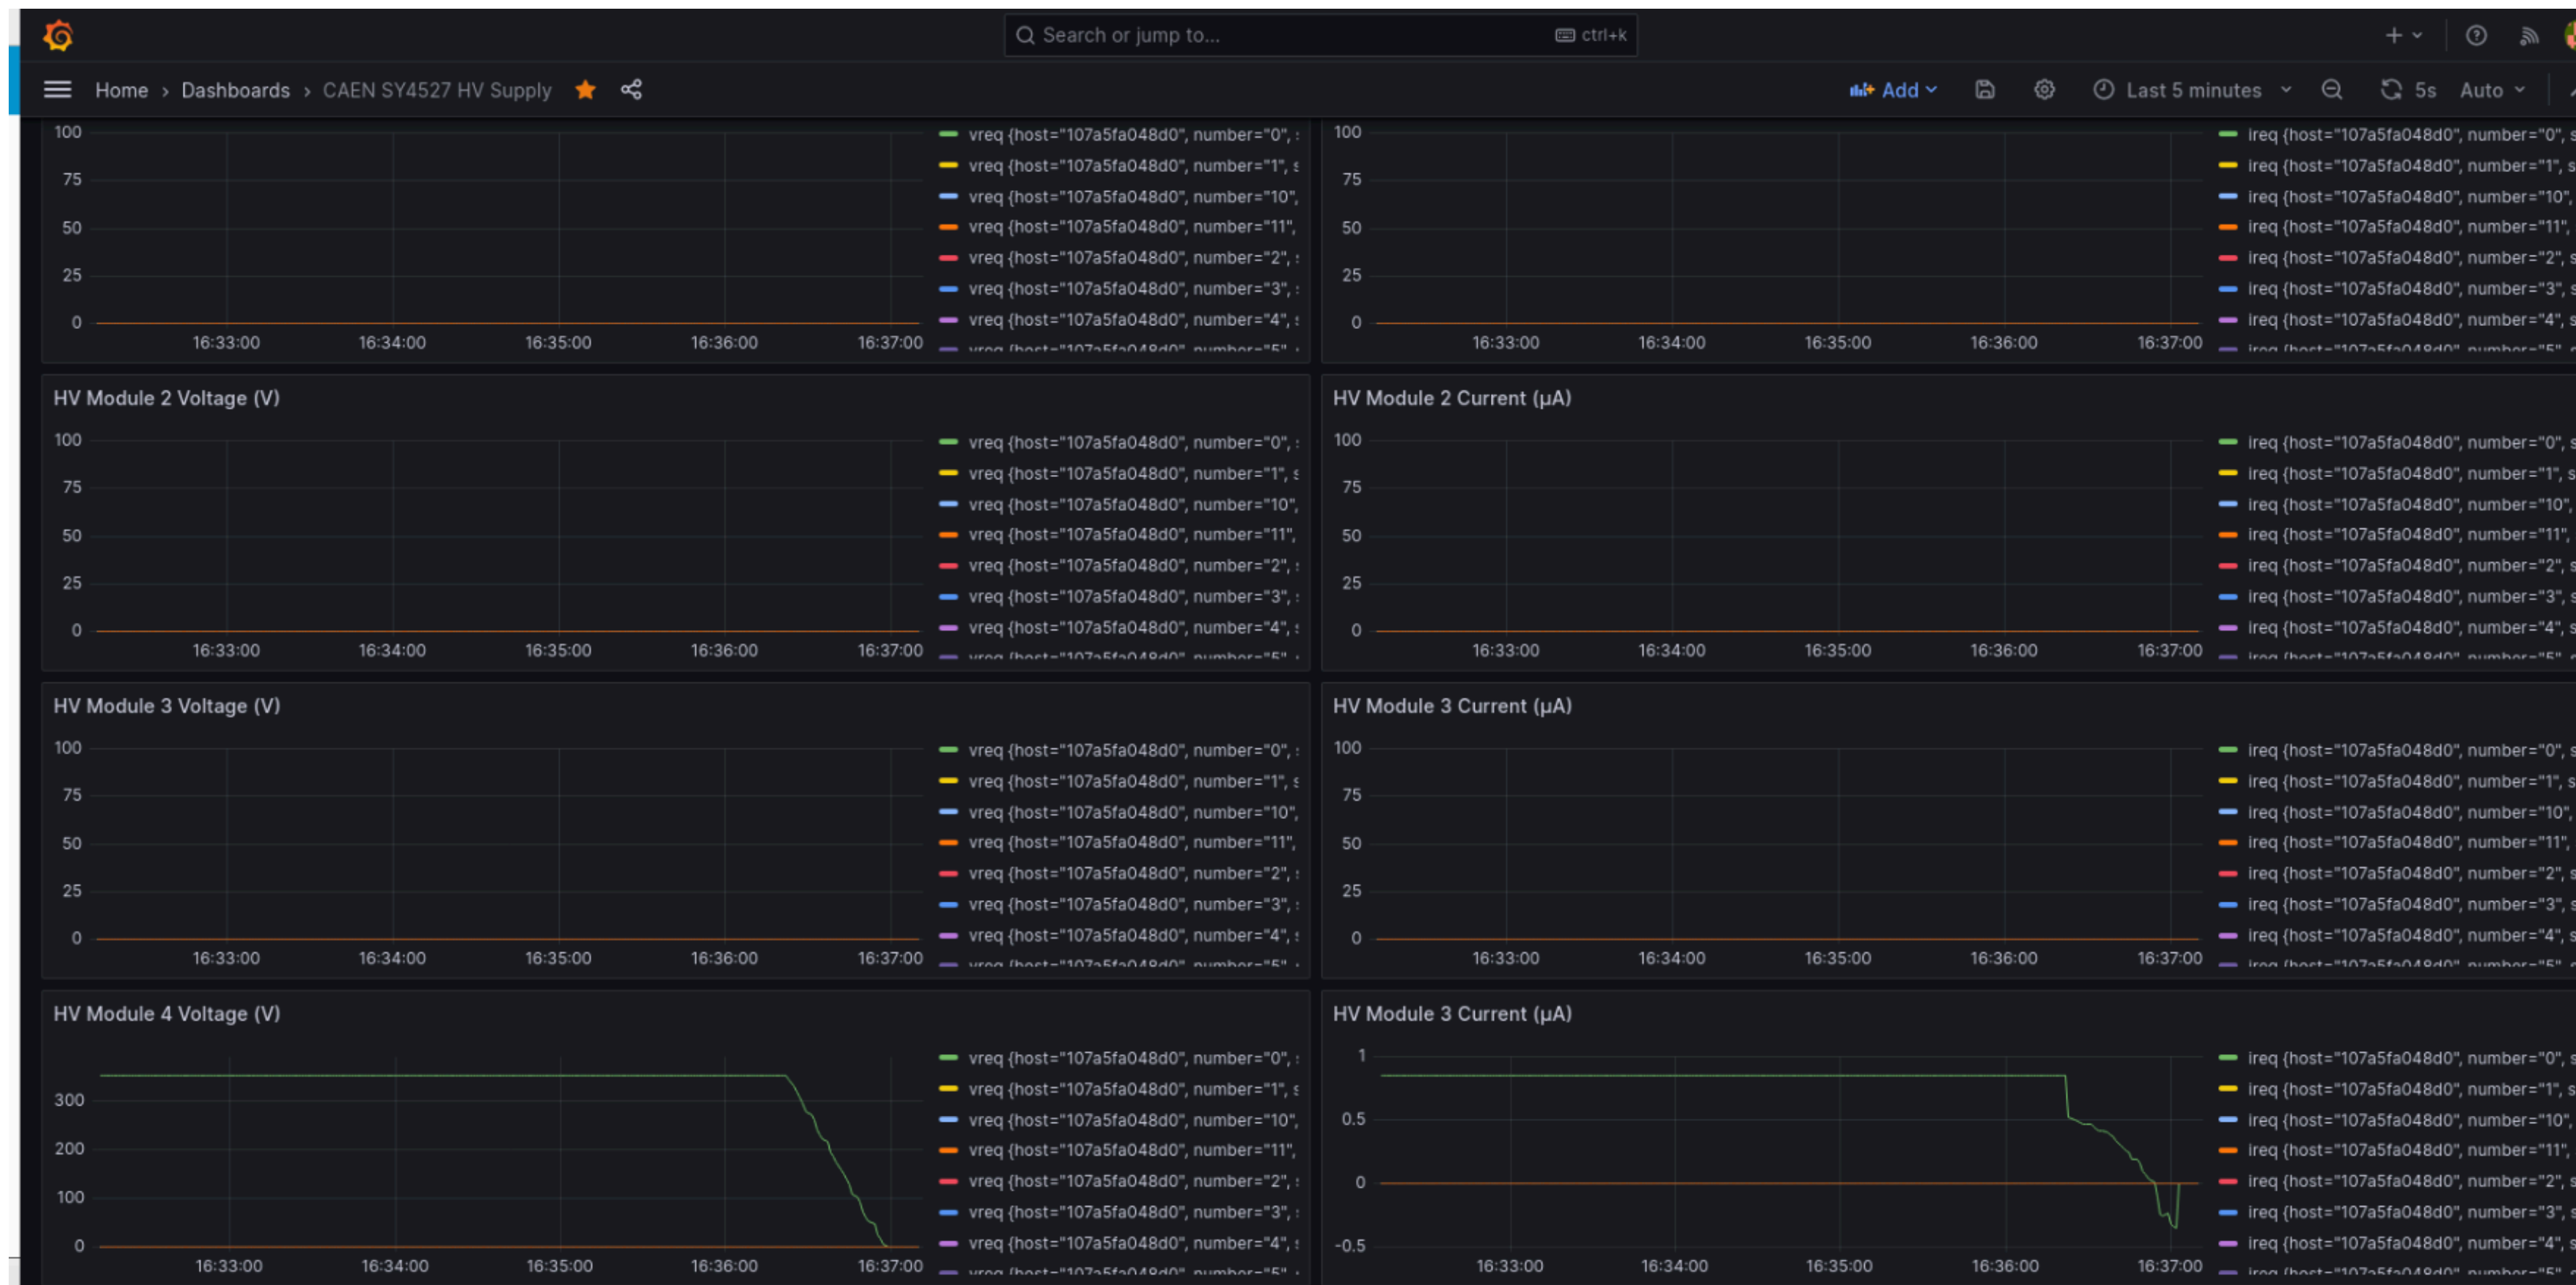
Search or jump to... ctrl+k

Home › Dashboards › CAEN SY4527 HV Supply

Add Last 5 minutes 5s Auto

100
75
50
25
0
16:33:00 16:34:00 16:35:00 16:36:00 16:37:00

vreq {host="107a5fa048d0", number="0",
vreq {host="107a5fa048d0", number="1",
vreq {host="107a5fa048d0", number="10",
vreq {host="107a5fa048d0", number="11",
vreq {host="107a5fa048d0", number="2",
vreq {host="107a5fa048d0", number="3",
vreq {host="107a5fa048d0", number="4",
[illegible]

100
75
50
25
0
16:33:00 16:34:00 16:35:00 16:36:00 16:37:00

ireq {host="107a5fa048d0", number="0",
ireq {host="107a5fa048d0", number="1",
ireq {host="107a5fa048d0", number="10",
ireq {host="107a5fa048d0", number="11",
ireq {host="107a5fa048d0", number="2",
ireq {host="107a5fa048d0", number="3",
ireq {host="107a5fa048d0", number="4",
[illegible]

HV Module 2 Voltage (V)

100
75
50
25
0
16:33:00 16:34:00 16:35:00 16:36:00 16:37:00

vreq {host="107a5fa048d0", number="0",
vreq {host="107a5fa048d0", number="1",
vreq {host="107a5fa048d0", number="10",
vreq {host="107a5fa048d0", number="11",
vreq {host="107a5fa048d0", number="2",
vreq {host="107a5fa048d0", number="3",
vreq {host="107a5fa048d0", number="4",
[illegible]

HV Module 2 Current (μA)

100
75
50
25
0
16:33:00 16:34:00 16:35:00 16:36:00 16:37:00

ireq {host="107a5fa048d0", number="0",
ireq {host="107a5fa048d0", number="1",
ireq {host="107a5fa048d0", number="10",
ireq {host="107a5fa048d0", number="11",
ireq {host="107a5fa048d0", number="2",
ireq {host="107a5fa048d0", number="3",
ireq {host="107a5fa048d0", number="4",
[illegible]

HV Module 3 Voltage (V)

100
75
50
25
0
16:33:00 16:34:00 16:35:00 16:36:00 16:37:00

vreq {host="107a5fa048d0", number="0",
vreq {host="107a5fa048d0", number="1",
vreq {host="107a5fa048d0", number="10",
vreq {host="107a5fa048d0", number="11",
vreq {host="107a5fa048d0", number="2",
vreq {host="107a5fa048d0", number="3",
vreq {host="107a5fa048d0", number="4",
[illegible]

HV Module 3 Current (μA)

100
75
50
25
0
16:33:00 16:34:00 16:35:00 16:36:00 16:37:00

ireq {host="107a5fa048d0", number="0",
ireq {host="107a5fa048d0", number="1",
ireq {host="107a5fa048d0", number="10",
ireq {host="107a5fa048d0", number="11",
ireq {host="107a5fa048d0", number="2",
ireq {host="107a5fa048d0", number="3",
ireq {host="107a5fa048d0", number="4",
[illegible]

HV Module 4 Voltage (V)

300
200
100
0
16:33:00 16:34:00 16:35:00 16:36:00 16:37:00

vreq {host="107a5fa048d0", number="0",
vreq {host="107a5fa048d0", number="1",
vreq {host="107a5fa048d0", number="10",
vreq {host="107a5fa048d0", number="11",
vreq {host="107a5fa048d0", number="2",
vreq {host="107a5fa048d0", number="3",
vreq {host="107a5fa048d0", number="4",
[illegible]

HV Module 3 Current (μA)

1
0.5
0
-0.5
16:33:00 16:34:00 16:35:00 16:36:00 16:37:00

ireq {host="107a5fa048d0", number="0",
ireq {host="107a5fa048d0", number="1",
ireq {host="107a5fa048d0", number="10",
ireq {host="107a5fa048d0", number="11",
ireq {host="107a5fa048d0", number="2",
ireq {host="107a5fa048d0", number="3",
ireq {host="107a5fa048d0", number="4",
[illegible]